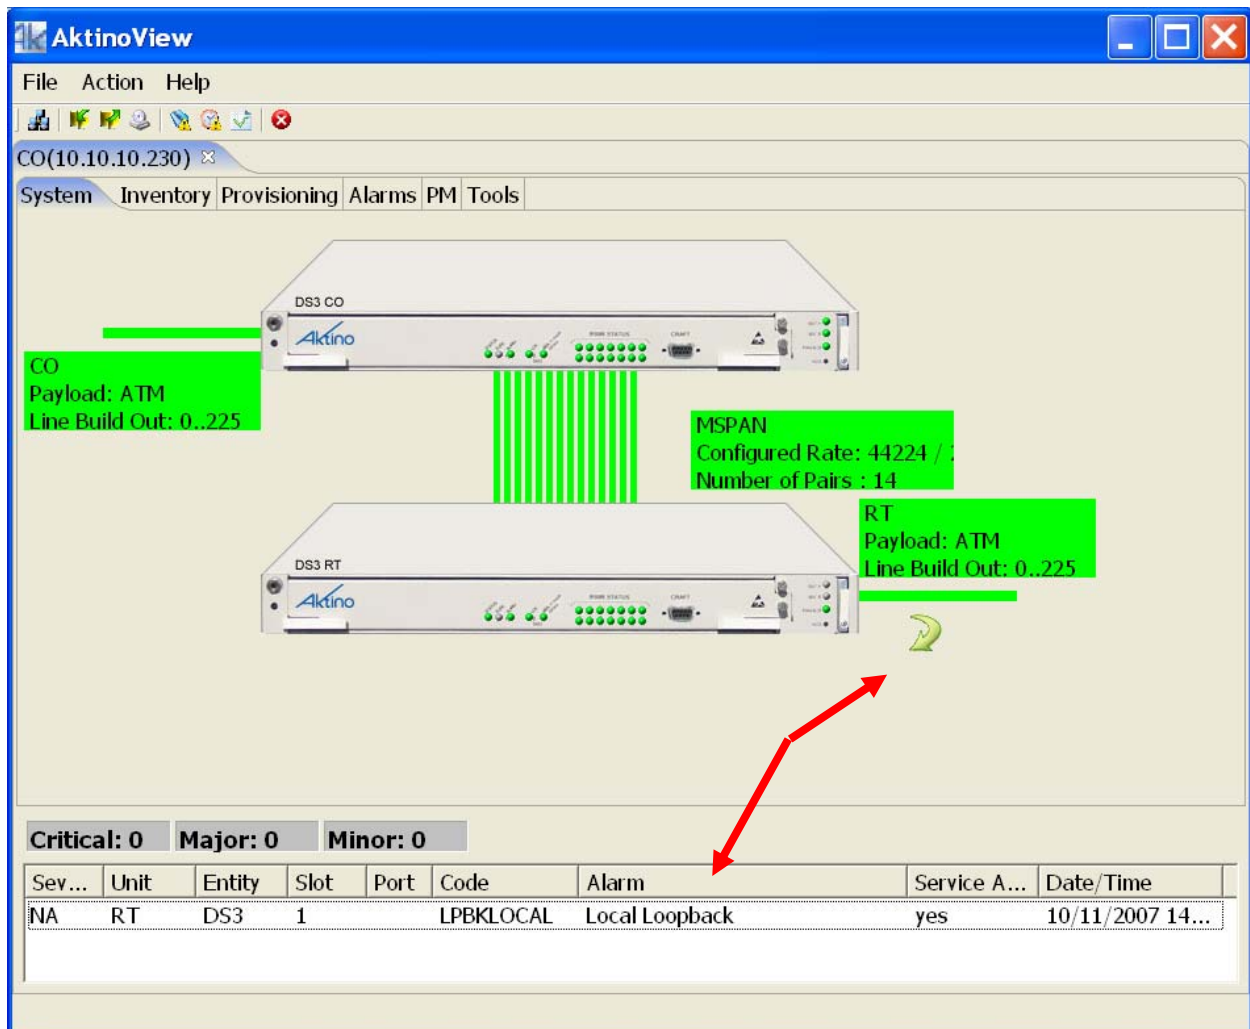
AktinoView

File Action Help

CO(10.10.10.230)

System Inventory Provisioning Alarms PM Tools

DS3 CO

Aktino

CO
Payload: ATM
Line Build Out: 0..225

MSPAN
Configured Rate: 44224 / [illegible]
Number of Pairs : 14

RT
Payload: ATM
Line Build Out: 0..225

DS3 RT

Aktino

Critical: 0 Major: 0 Minor: 0

| Sev... | Unit | Entity | Slot | Port | Code | Alarm | Service A... | Date/Time |
|---|---|---|---|---|---|---|---|---|
| NA | RT | DS3 | 1 | | LPBKLOCAL | Local Loopback | yes | 10/11/2007 14... |